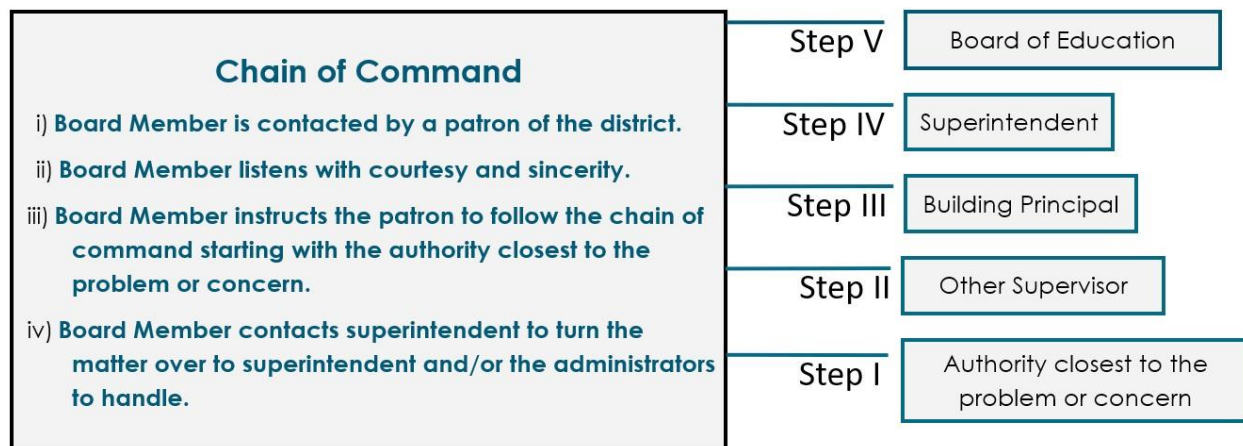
Chain of Command

i) Board Member is contacted by a patron of the district.

ii) Board Member listens with courtesy and sincerity.

iii) Board Member instructs the patron to follow the chain of command starting with the authority closest to the problem or concern.

iv) Board Member contacts superintendent to turn the matter over to superintendent and/or the administrators to handle.

Step V Board of Education

Step IV Superintendent

Step III Building Principal

Step II Other Supervisor

Step I Authority closest to the problem or concern